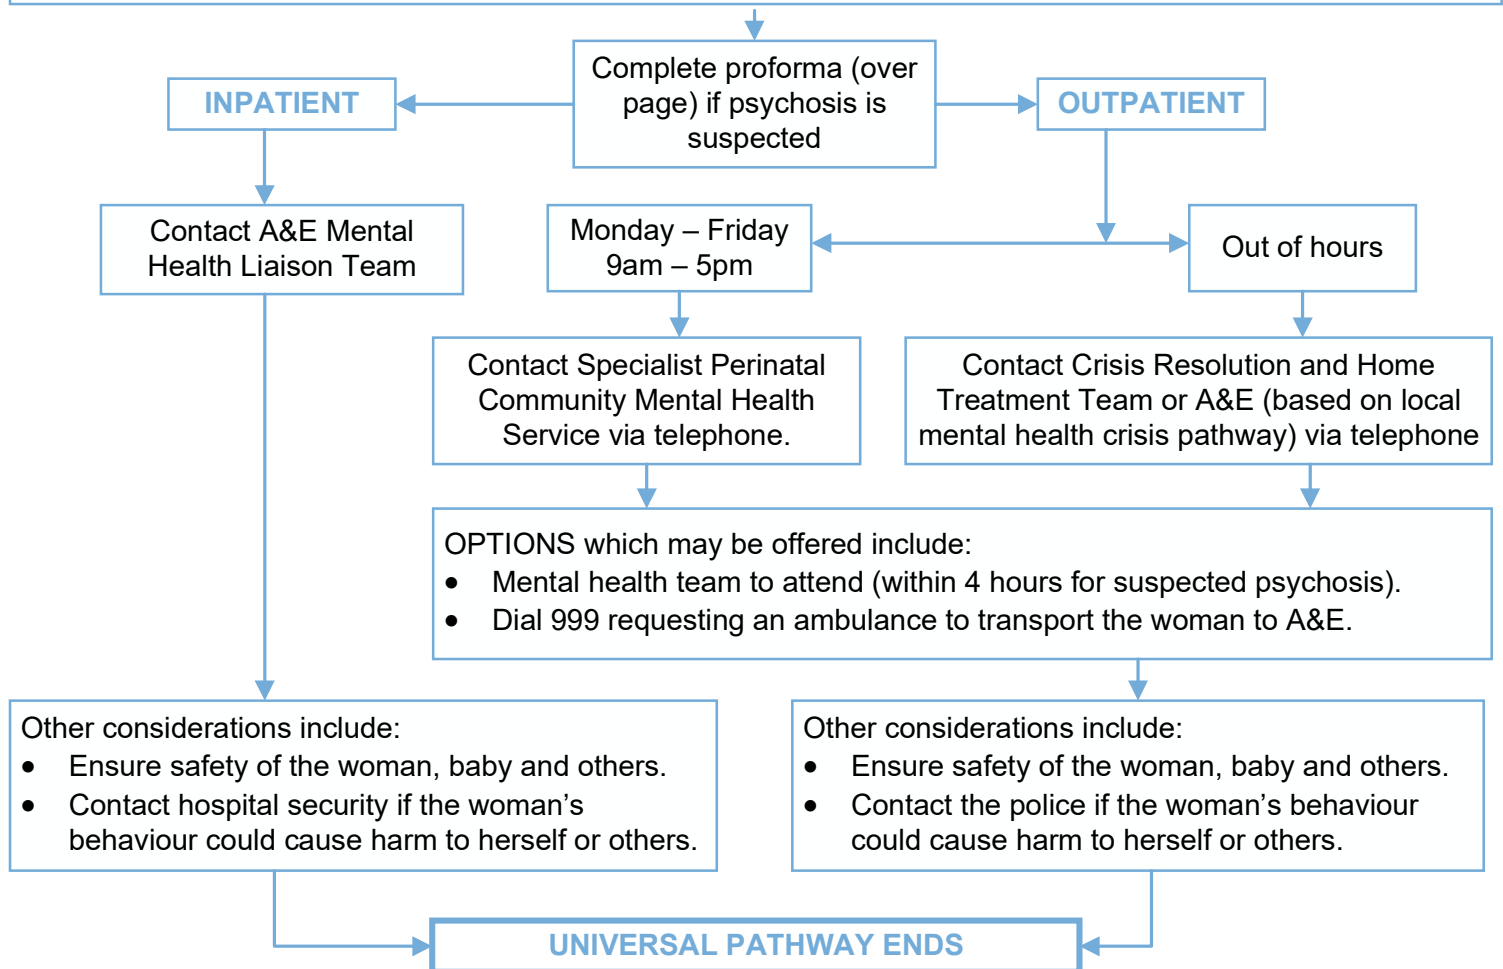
Complete proforma (over page) if psychosis is suspected

INPATIENT

OUTPATIENT

Contact A&E Mental Health Liaison Team

Monday – Friday 9am – 5pm

Out of hours

Contact Specialist Perinatal Community Mental Health Service via telephone.

Contact Crisis Resolution and Home Treatment Team or A&E (based on local mental health crisis pathway) via telephone

OPTIONS which may be offered include:
- Mental health team to attend (within 4 hours for suspected psychosis).
- Dial 999 requesting an ambulance to transport the woman to A&E.

Other considerations include:
- Ensure safety of the woman, baby and others.
- Contact hospital security if the woman’s behaviour could cause harm to herself or others.

Other considerations include:
- Ensure safety of the woman, baby and others.
- Contact the police if the woman’s behaviour could cause harm to herself or others.

UNIVERSAL PATHWAY ENDS